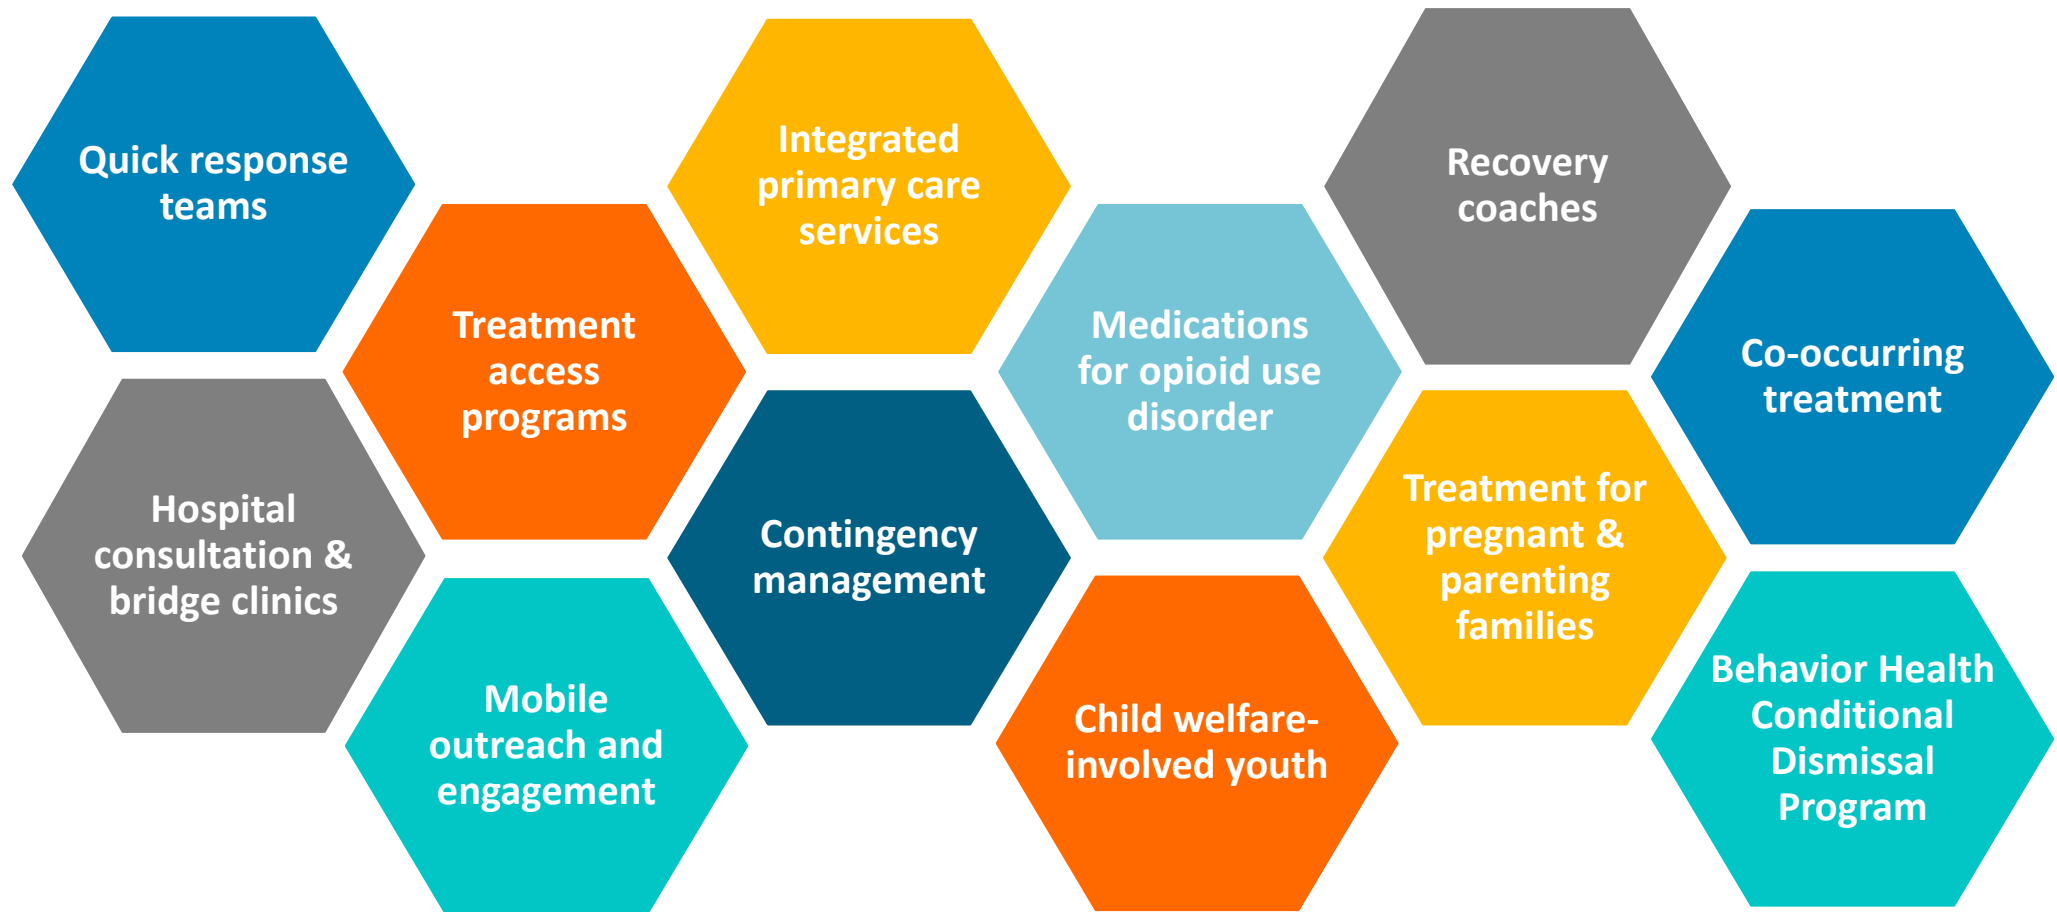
Quick response teams

Hospital consultation & bridge clinics

Treatment access programs

Mobile outreach and engagement

Integrated primary care services

Contingency management

Medications for opioid use disorder

Child welfare-involved youth

Recovery coaches

Treatment for pregnant & parenting families

Co-occurring treatment

Behavior Health Conditional Dismissal Program